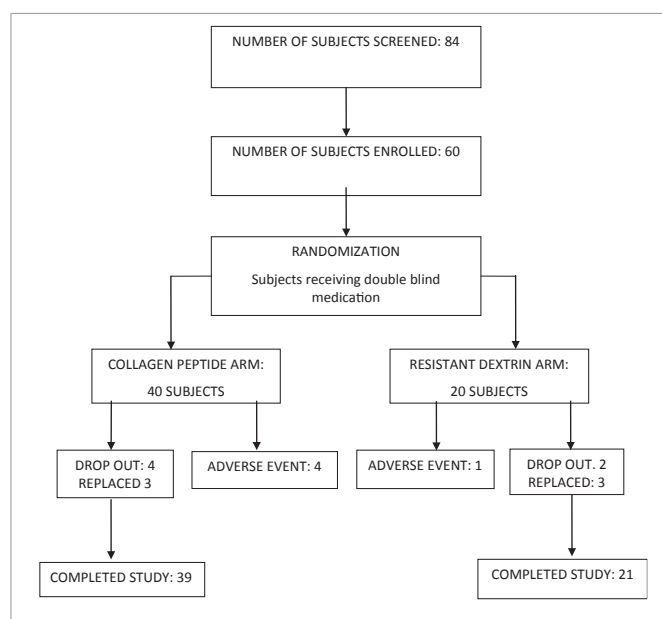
NUMBER OF SUBJECTS SCREENED: 84

NUMBER OF SUBJECTS ENROLLED: 60

RANDOMIZATION

Subjects receiving double blind medication

COLLAGEN PEPTIDE ARM:

40 SUBJECTS

RESISTANT DEXTRIN ARM:

20 SUBJECTS

DROP OUT: 4
REPLACED 3

ADVERSE EVENT: 4

ADVERSE EVENT: 1

DROP OUT. 2
REPLACED: 3

COMPLETED STUDY: 39

COMPLETED STUDY: 21